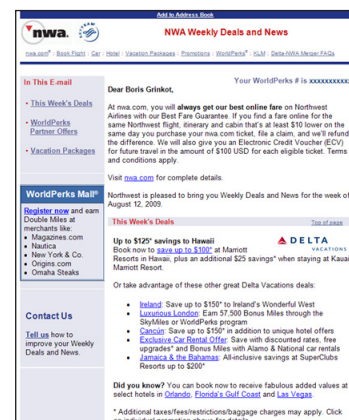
Add to Address Book

nwa. NWA Weekly Deals and News

nwa.com | Book Flight | Car | Hotel | Vacation Packages | Promotions | WorldPerks® | KLM | Delta-NWA Merger FAQs

In This E-mail

• This Week's Deals

• WorldPerks Partner Offers

• Vacation Packages

WorldPerks Mall®

Register now and earn Double Miles at merchants like:
• Magazines.com
• Nautica
• New York & Co.
• Origins.com
• Omaha Steaks

Contact Us

Tell us how to improve your Weekly Deals and News.

Your WorldPerks # is xxxxxxxxxx

Dear Boris Grinkot,

At nwa.com, you will always get our best online fare on Northwest Airlines with our Best Fare Guarantee. If you find a fare online for the same Northwest flight, itinerary and cabin that's at least $10 lower on the same day you purchase your nwa.com ticket, file a claim, and we'll refund the difference. We will also give you an Electronic Credit Voucher (ECV) for future travel in the amount of $100 USD for each eligible ticket. Terms and conditions apply.

Visit nwa.com for complete details.

Northwest is pleased to bring you Weekly Deals and News for the week of August 12, 2009.

This Week's Deals

Top of page

Up to $125* savings to Hawaii
Book now to save up to $100* at Marriott Resorts in Hawaii, plus an additional $25 savings* when staying at Kauai Marriott Resort.

DELTA VACATIONS

Or take advantage of these other great Delta Vacations deals:

• Ireland: Save up to $150* to Ireland's Wonderful West
• Luxurious London: Earn 57,500 Bonus Miles through the SkyMiles or WorldPerks program
• Cancún: Save up to $150* in addition to unique hotel offers
• Exclusive Car Rental Offer: Save with discounted rates, free upgrades* and Bonus Miles with Alamo & National car rentals
• Jamaica & the Bahamas: All-inclusive savings at SuperClubs Resorts up to $200*

Did you know? You can book now to receive fabulous added values at select hotels in Orlando, Florida's Gulf Coast and Las Vegas.

* Additional taxes/fees/restrictions/baggage charges may apply. Click